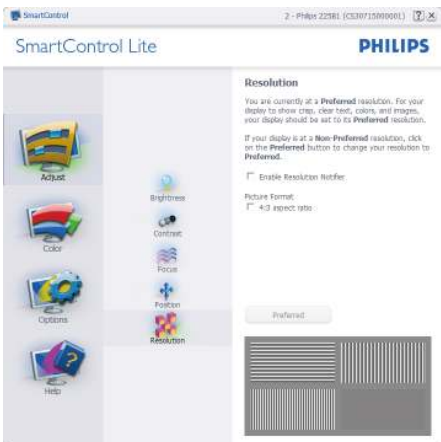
SmartControl

2 - Philips 225B1 (CS30715000001) ? X

SmartControl Lite

PHILIPS

Adjust

Color

Options

Help

Brightness

Contrast

Focus

Position

Resolution

Resolution

You are currently at a Preferred resolution. For your display to show crisp, clear text, colors, and images, your display should be set to its Preferred resolution.

If your display is at a Non-Preferred resolution, click on the Preferred button to change your resolution to Preferred.

Enable Resolution Notifier

Picture Format

4:3 aspect ratio

Preferred